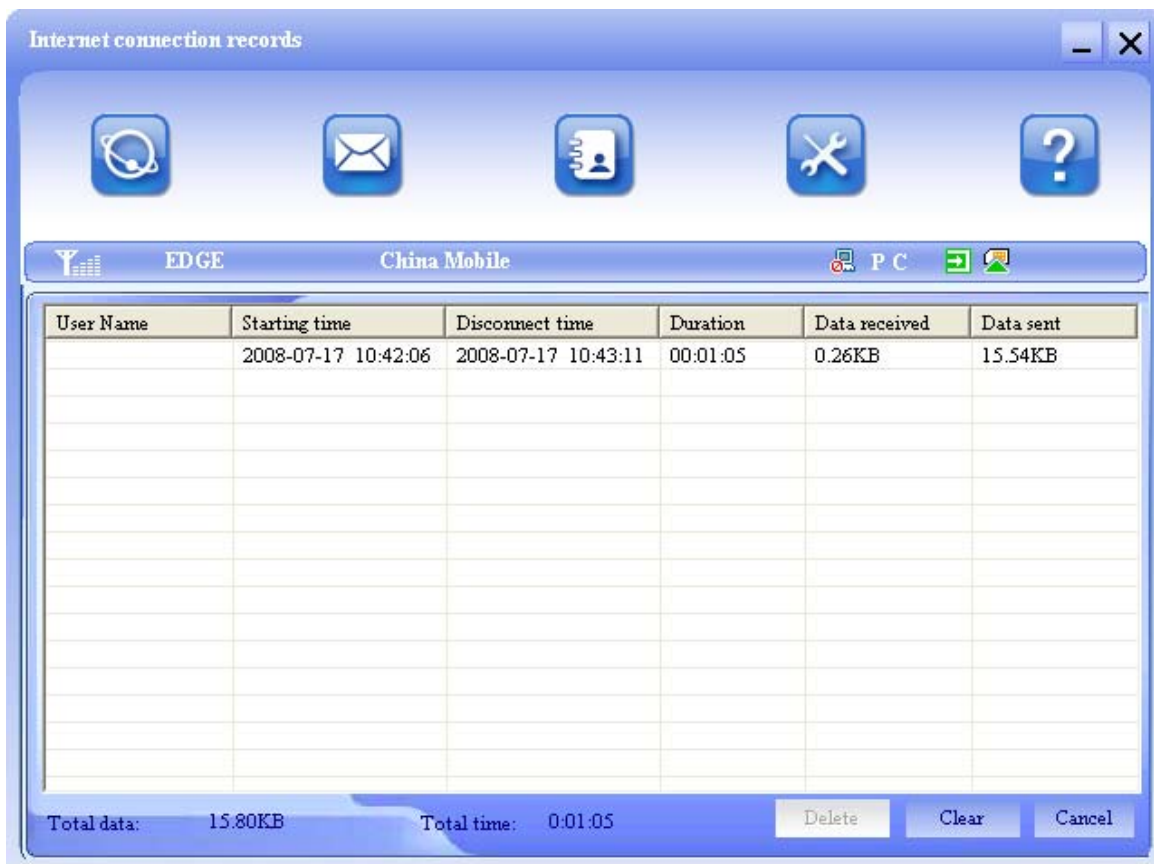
Internet connection records

EDGE China Mobile P C

| User Name | Starting time | Disconnect time | Duration | Data received | Data sent |
|---|---|---|---|---|---|
| | 2008-07-17 10:42:06 | 2008-07-17 10:43:11 | 00:01:05 | 0.26KB | 15.54KB |

Total data: 15.80KB Total time: 0:01:05

Delete Clear Cancel